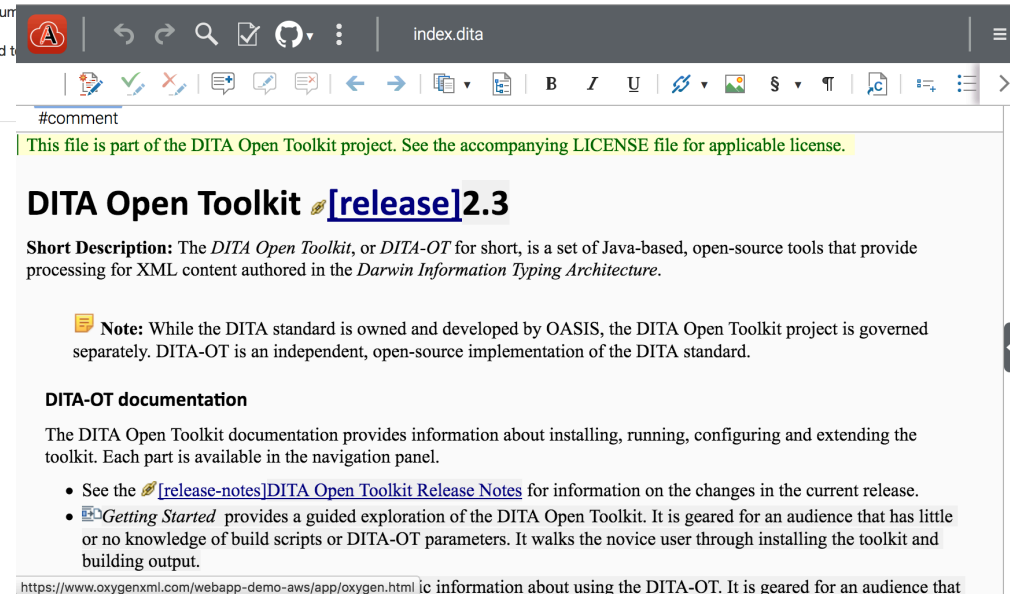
um
d t

index.dita

B I U § ¶

#comment

This file is part of the DITA Open Toolkit project. See the accompanying LICENSE file for applicable license.

DITA Open Toolkit [release]2.3

Short Description: The DITA Open Toolkit, or DITA-OT for short, is a set of Java-based, open-source tools that provide processing for XML content authored in the Darwin Information Typing Architecture.

Note: While the DITA standard is owned and developed by OASIS, the DITA Open Toolkit project is governed separately. DITA-OT is an independent, open-source implementation of the DITA standard.

DITA-OT documentation

The DITA Open Toolkit documentation provides information about installing, running, configuring and extending the toolkit. Each part is available in the navigation panel.

- See the [release-notes]DITA Open Toolkit Release Notes for information on the changes in the current release.
- Getting Started provides a guided exploration of the DITA Open Toolkit. It is geared for an audience that has little or no knowledge of build scripts or DITA-OT parameters. It walks the novice user through installing the toolkit and building output.

https://www.oxygenxml.com/webapp-demo-aws/app/oxygen.html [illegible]c information about using the DITA-OT. It is geared for an audience that